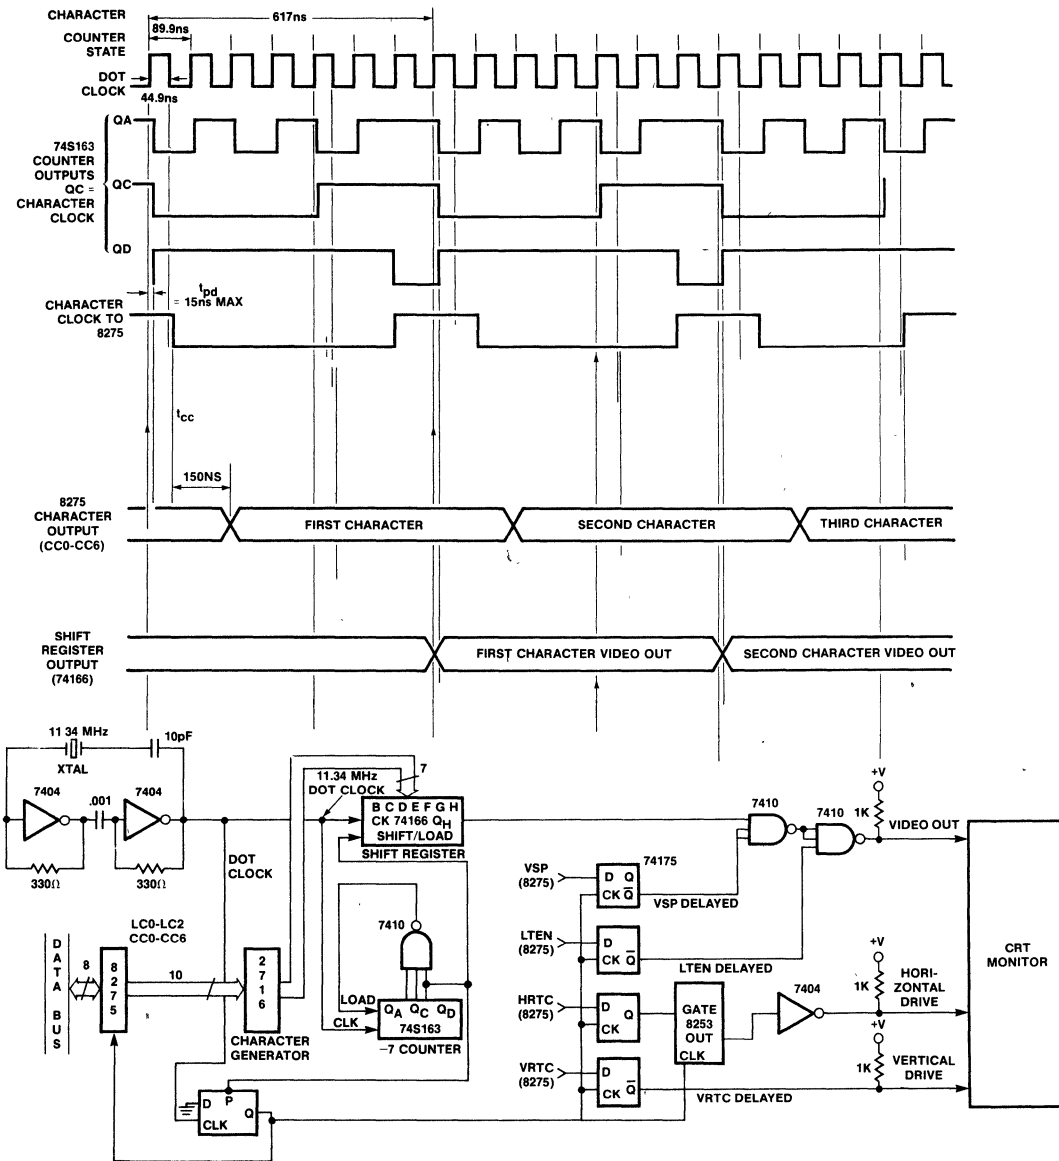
CHARACTER COUNTER STATE

617ns

89.9ns

DOT CLOCK

44.9ns

74S163 COUNTER OUTPUTS

QA

QC = CHARACTER CLOCK

QD

$t_{pd}$ = 15ns MAX

CHARACTER CLOCK TO 8275

$t_{cc}$

150NS

8275 CHARACTER OUTPUT (CC0-CC6)

FIRST CHARACTER

SECOND CHARACTER

THIRD CHARACTER

SHIFT REGISTER OUTPUT (74166)

FIRST CHARACTER VIDEO OUT

SECOND CHARACTER VIDEO OUT

11 34 MHz

XTAL

10pF

7404

.001

7404

330Ω

330Ω

DOT CLOCK

11.34 MHz DOT CLOCK

7

B C D E F G H
CK 74166 $Q_H$
SHIFT/LOAD

SHIFT REGISTER

7410

7410

+V

1K

VIDEO OUT

VSP (8275)

74175

D Q
CK $\overline{Q}$

VSP DELAYED

LTEN (8275)

D
CK $\overline{Q}$

LTEN DELAYED

HRTC (8275)

D
CK Q

GATE 8253 OUT CLK

7404

+V

1K

HORIZONTAL DRIVE

VRTC (8275)

D
CK $\overline{Q}$

VRTC DELAYED

+V

1K

VERTICAL DRIVE

CRT MONITOR

DATA BUS

8

8275

LC0-LC2 CC0-CC6

10

2716

CHARACTER GENERATOR

7410

LOAD

$Q_A$ $Q_C$ $Q_D$

74S163

CLK

÷7 COUNTER

D P Q

CLK